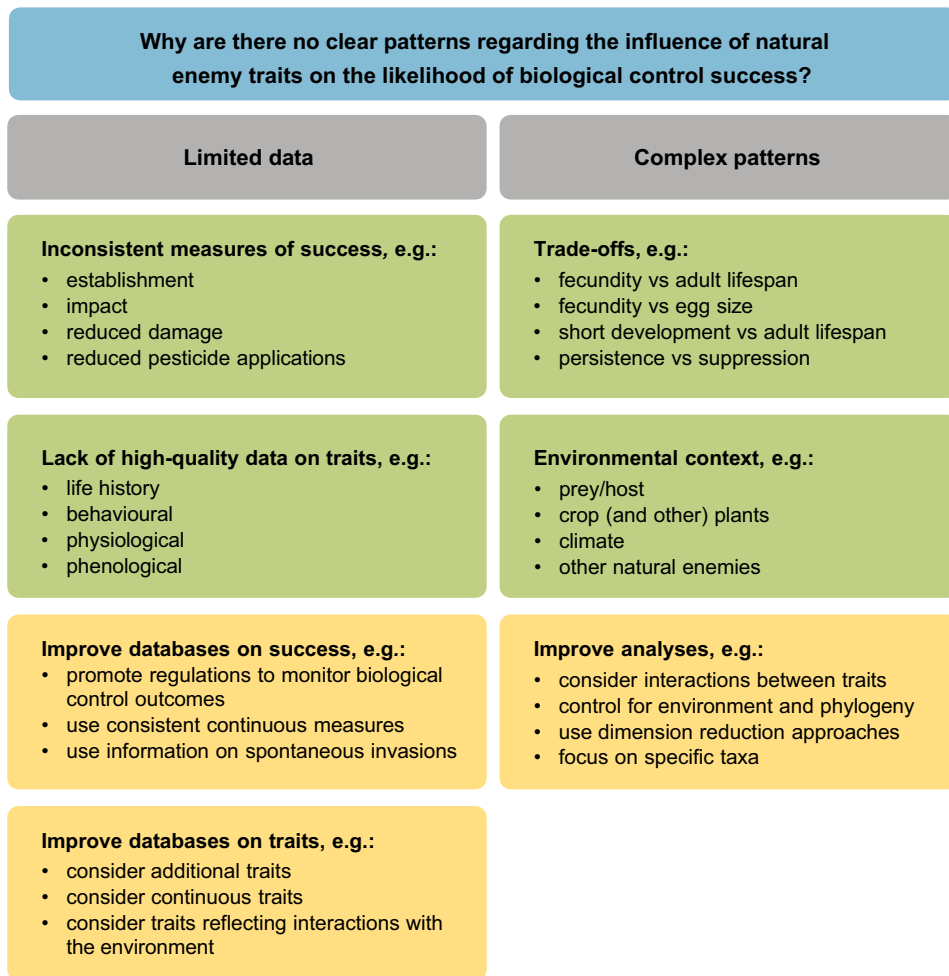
Why are there no clear patterns regarding the influence of natural enemy traits on the likelihood of biological control success?

Limited data

Inconsistent measures of success, e.g.:
• establishment
• impact
• reduced damage
• reduced pesticide applications

Lack of high-quality data on traits, e.g.:
• life history
• behavioural
• physiological
• phenological

Improve databases on success, e.g.:
• promote regulations to monitor biological control outcomes
• use consistent continuous measures
• use information on spontaneous invasions

Improve databases on traits, e.g.:
• consider additional traits
• consider continuous traits
• consider traits reflecting interactions with the environment

Complex patterns

Trade-offs, e.g.:
• fecundity vs adult lifespan
• fecundity vs egg size
• short development vs adult lifespan
• persistence vs suppression

Environmental context, e.g.:
• prey/host
• crop (and other) plants
• climate
• other natural enemies

Improve analyses, e.g.:
• consider interactions between traits
• control for environment and phylogeny
• use dimension reduction approaches
• focus on specific taxa